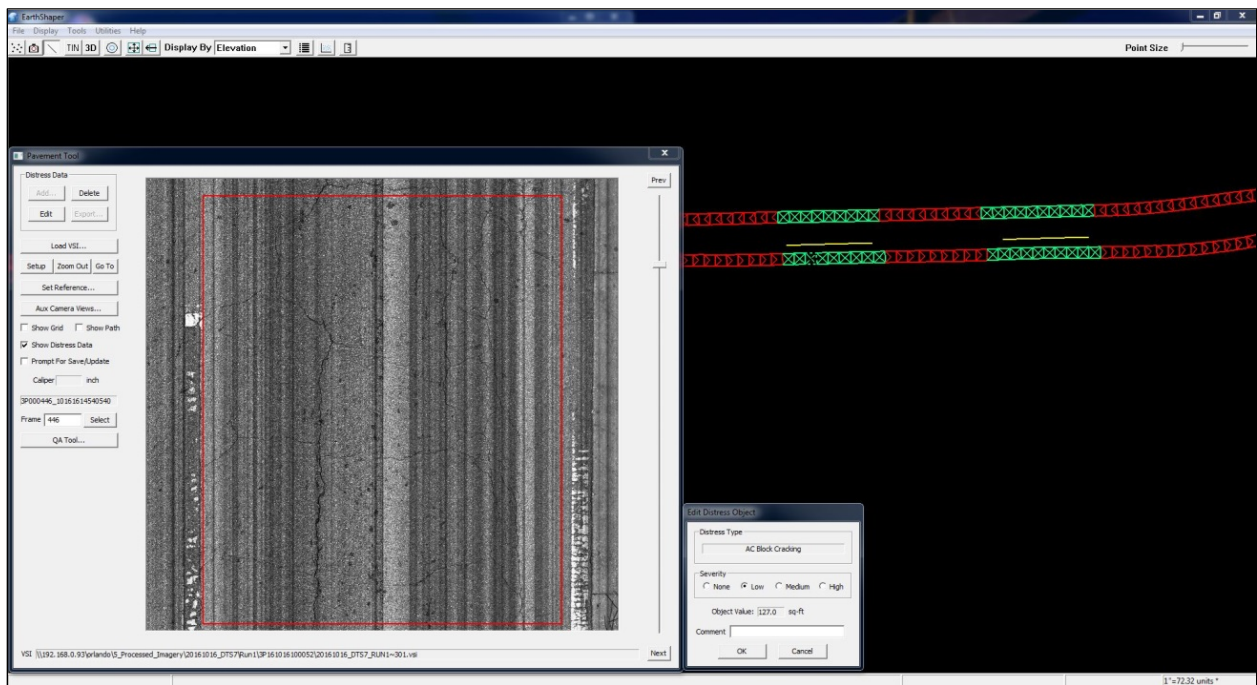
EarthShaper

File Display Tools Utilities Help

TIN 3D Display By Elevation

Point Size

Pavement Tool

Distress Data

Add... Delete

Edit Export...

Load VSI...

Setup Zoom Out Go To

Set Reference...

Aux Camera Views...

Show Grid Show Path

Show Distress Data

Prompt For Save/Update

Caliper inch

3P000446_10161614540540

Frame 446 Select

QA Tool...

Prev

Next

VSI \\192.168.0.93\orlando\5_Processed_Imagery\20161016_DTS7\Run1\3P161016100052\20161016_DTS7_RUN1~301.vsi

Edit Distress Object

Distress Type

AC Block Cracking

Severity

None Low Medium High

Object Value: 127.0 sq-ft

Comment

OK Cancel

1"=72.32 units *